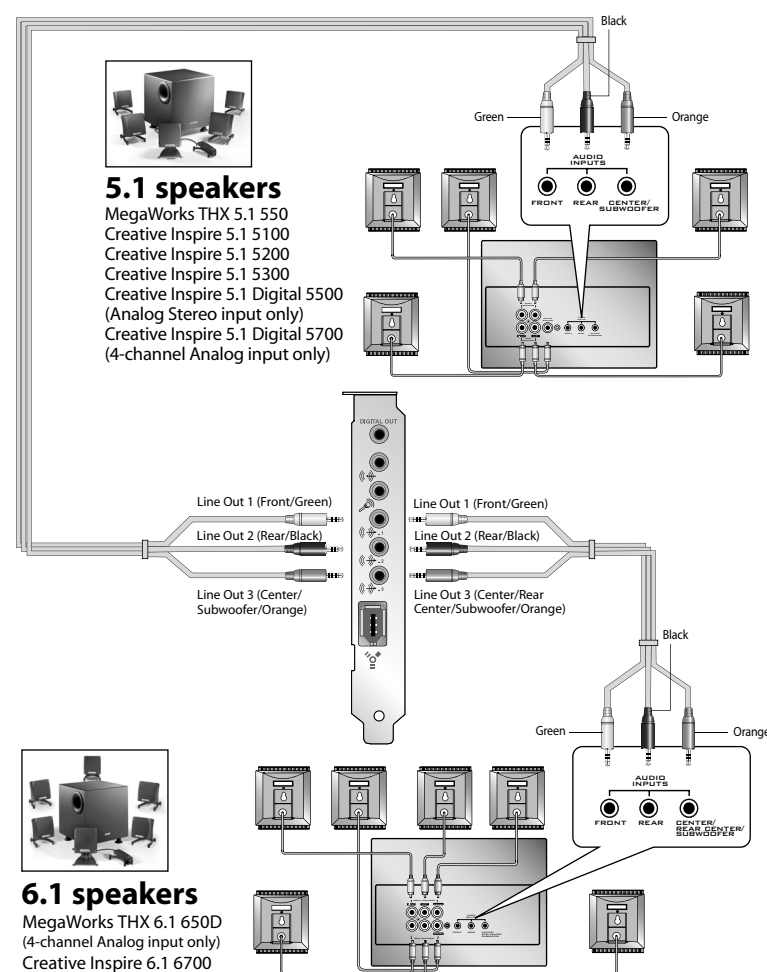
Black

Green

Orange

AUDIO INPUTS

FRONT

REAR

CENTER/ SUBWOOFER

5.1 speakers

MegaWorks THX 5.1 550
Creative Inspire 5.1 5100
Creative Inspire 5.1 5200
Creative Inspire 5.1 5300
Creative Inspire 5.1 Digital 5500 (Analog Stereo input only)
Creative Inspire 5.1 Digital 5700 (4-channel Analog input only)

DIGITAL OUT

Line Out 1 (Front/Green)

Line Out 2 (Rear/Black)

Line Out 3 (Center/ Subwoofer/Orange)

Line Out 1 (Front/Green)

Line Out 2 (Rear/Black)

Line Out 3 (Center/Rear Center/Subwoofer/Orange)

Black

Green

Orange

AUDIO INPUTS

FRONT

REAR

CENTER/ REAR CENTER/ SUBWOOFER

6.1 speakers

MegaWorks THX 6.1 650D
(4-channel Analog input only)
Creative Inspire 6.1 6700